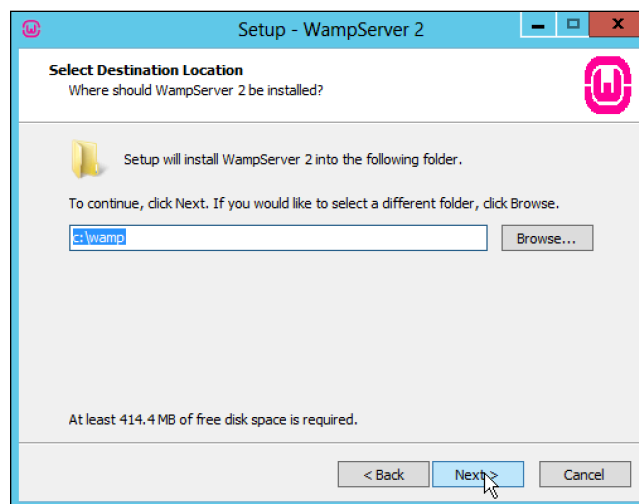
Setup - WampServer 2

Select Destination Location
Where should WampServer 2 be installed?

Setup will install WampServer 2 into the following folder.

To continue, click Next. If you would like to select a different folder, click Browse.

c:\wamp

Browse...

At least 414.4 MB of free disk space is required.

< Back

Next >

Cancel